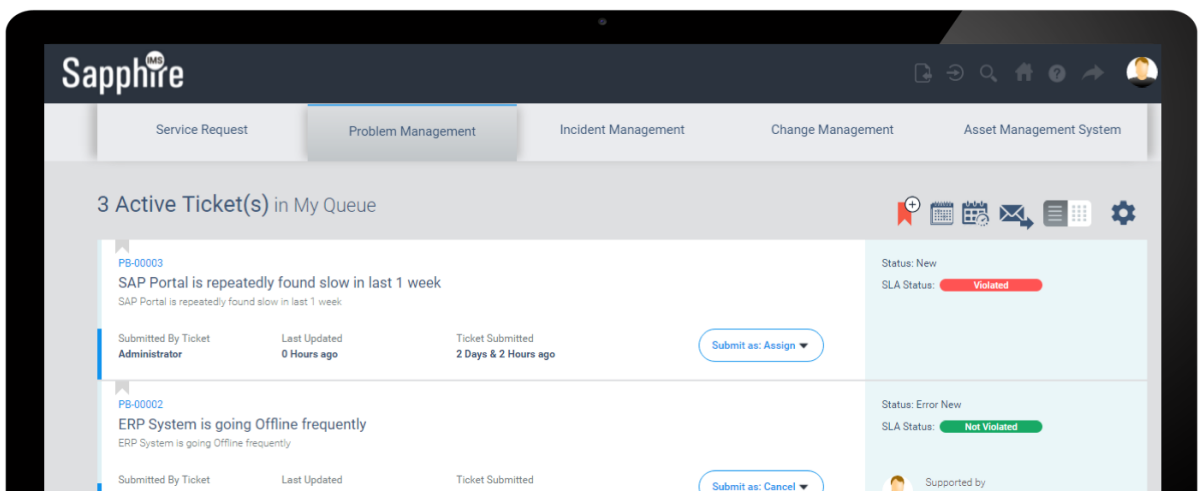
Sapphire IMS

Service Request
Problem Management
Incident Management
Change Management
Asset Management System

3 Active Ticket(s) in My Queue

PB-00003
SAP Portal is repeatedly found slow in last 1 week
SAP Portal is repeatedly found slow in last 1 week

Submitted By Ticket
Administrator
Last Updated
0 Hours ago
Ticket Submitted
2 Days & 2 Hours ago
Submit as: Assign

Status: New
SLA Status: Violated

PB-00002
ERP System is going Offline frequently
ERP System is going Offline frequently

Submitted By Ticket
Last Updated
Ticket Submitted
Submit as: Cancel

Status: Error New
SLA Status: Not Violated
Supported by